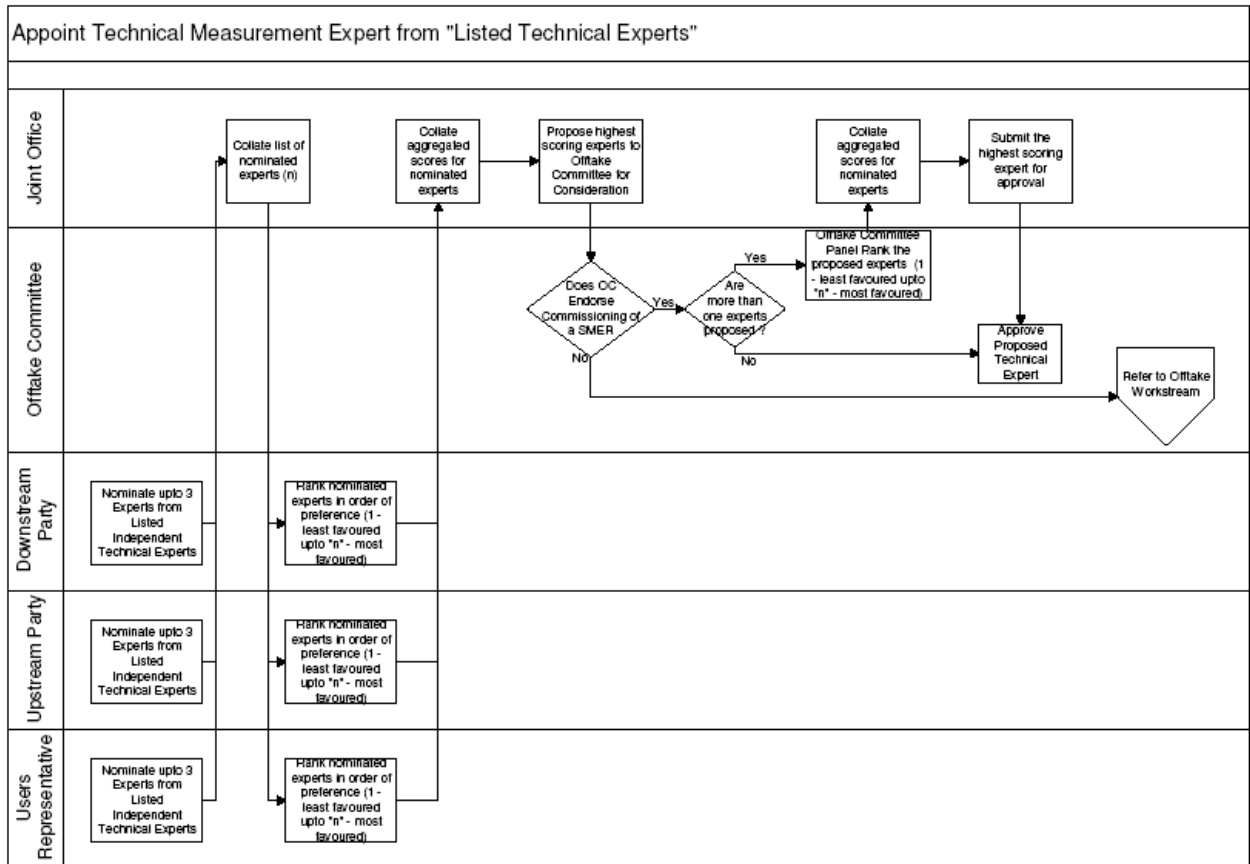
Appoint Technical Measurement Expert from "Listed Technical Experts"

Joint Office

Collate list of nominated experts (n)

Collate aggregated scores for nominated experts

Propose highest scoring experts to Offtake Committee for Consideration

Collate aggregated scores for nominated experts

Submit the highest scoring expert for approval

Offtake Committee

Does OC Endorse Commissioning of a SMER

Yes

No

Are more than one experts proposed ?

Yes

No

Offtake Committee Panel Rank the proposed experts (1 - least favoured upto "n" - most favoured)

Approve Proposed Technical Expert

Refer to Offtake Workstream

Downstream Party

Nominate upto 3 Experts from Listed Independent Technical Experts

Rank nominated experts in order of preference (1 - least favoured upto "n" - most favoured)

Upstream Party

Nominate upto 3 Experts from Listed Independent Technical Experts

Rank nominated experts in order of preference (1 - least favoured upto "n" - most favoured)

Users Representative

Nominate upto 3 Experts from Listed Independent Technical Experts

Rank nominated experts in order of preference (1 - least favoured upto "n" - most favoured)